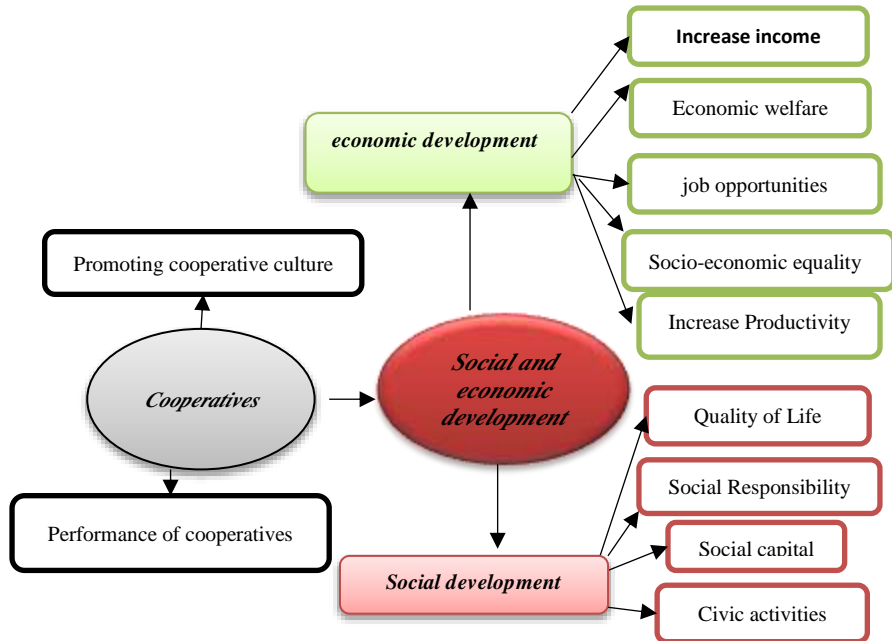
Increase income

economic development

Economic welfare

job opportunities

Socio-economic equality

Increase Productivity

Promoting cooperative culture

Cooperatives

Social and economic development

Quality of Life

Social Responsibility

Social capital

Civic activities

Performance of cooperatives

Social development